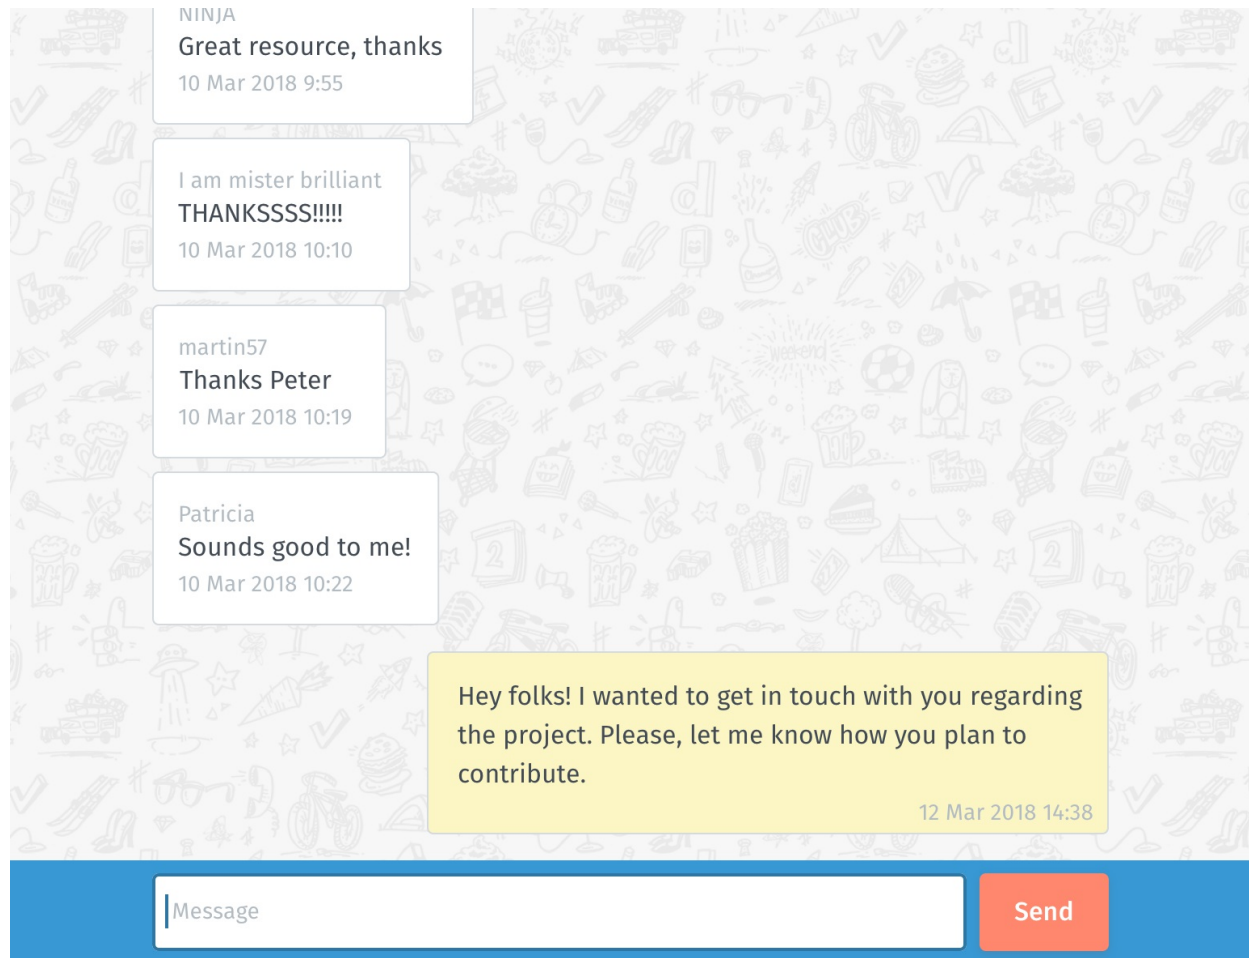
NINJA
Great resource, thanks
10 Mar 2018 9:55

I am mister brilliant
THANKSSSS!!!!!
10 Mar 2018 10:10

martin57
Thanks Peter
10 Mar 2018 10:19

Patricia
Sounds good to me!
10 Mar 2018 10:22

Hey folks! I wanted to get in touch with you regarding the project. Please, let me know how you plan to contribute.
12 Mar 2018 14:38

Message
Send